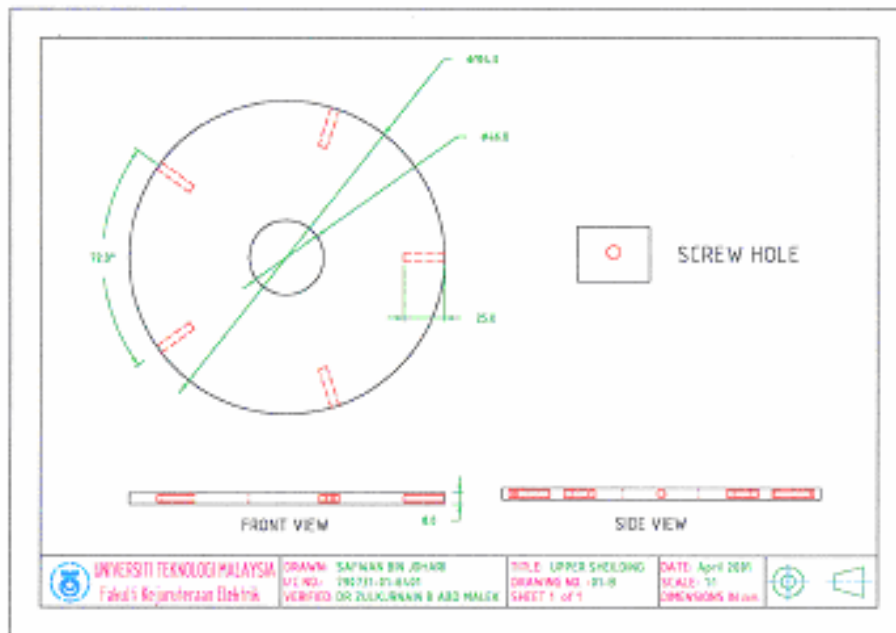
Ø96.0

Ø46.0

72.0°

SCREW HOLE

25.0

FRONT VIEW

6.0

SIDE VIEW

UNIVERSITI TEKNOLOGI MALAYSIA
Fakulti Kejuruteraan Elektrik

DRAWN: SAFWAN BIN JOHARI
I/C NO.: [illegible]
VERIFIED: DR ZULKURNAIN B ABD MALEK

TITLE: UPPER SHEILDING
DRAWING NO.: 01-B
SHEET 1 of 1

DATE: April 2001
SCALE: 1:1
DIMENSIONS IN mm